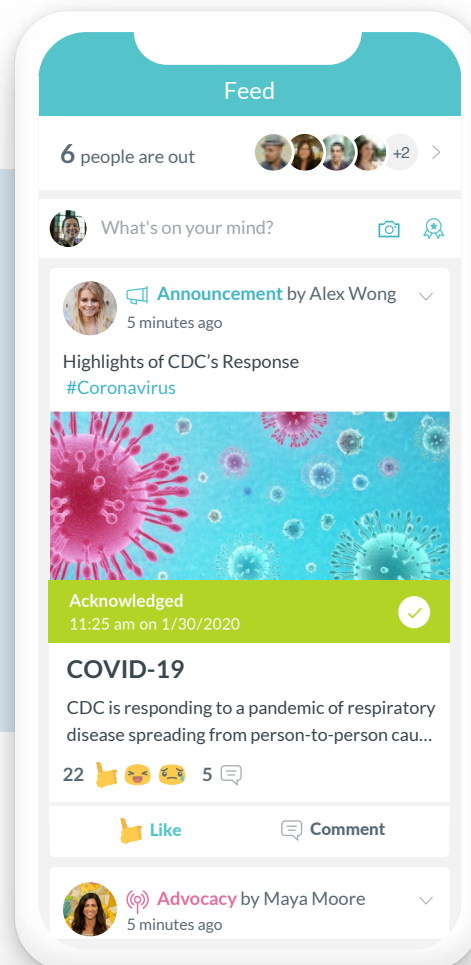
Feed

6 people are out +2

What's on your mind?

Announcement by Alex Wong
5 minutes ago

Highlights of CDC's Response
#Coronavirus

Acknowledged
11:25 am on 1/30/2020

COVID-19

CDC is responding to a pandemic of respiratory disease spreading from person-to-person cau…

22 5

Like Comment

Advocacy by Maya Moore
5 minutes ago